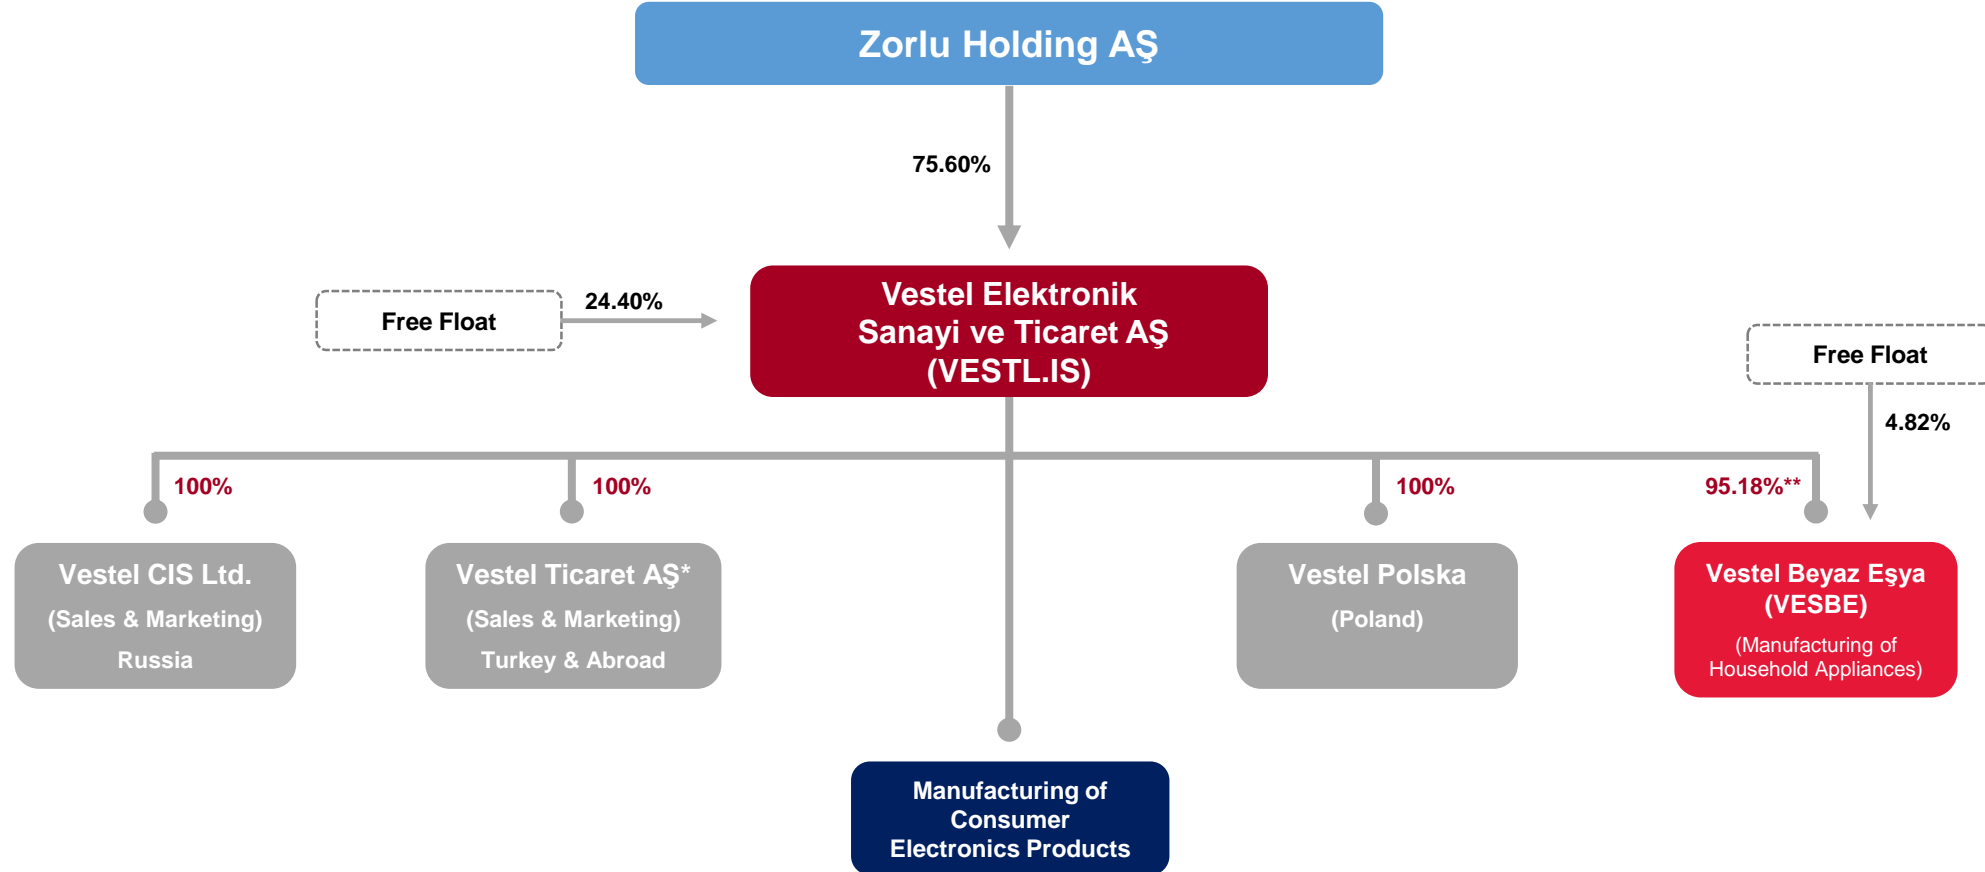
Zorlu Holding AŞ

75.60%

Free Float

24.40%

Vestel Elektronik Sanayi ve Ticaret AŞ (VESTL.IS)

Free Float

4.82%

100%

100%

100%

95.18%**

Vestel CIS Ltd.
(Sales & Marketing)
Russia

Vestel Ticaret AŞ*
(Sales & Marketing)
Turkey & Abroad

Vestel Polska
(Poland)

Vestel Beyaz Eşya (VESBE)
(Manufacturing of Household Appliances)

Manufacturing of Consumer Electronics Products